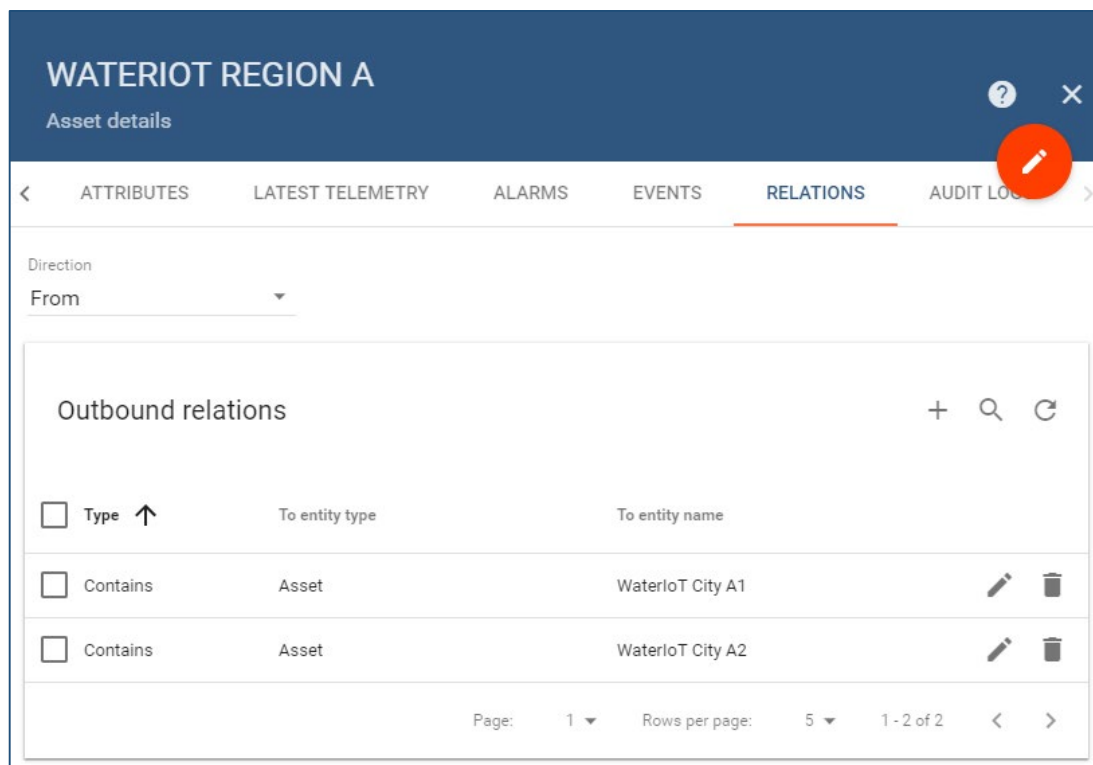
WATERIOT REGION A

Asset details

ATTRIBUTES LATEST TELEMETRY ALARMS EVENTS RELATIONS AUDIT LO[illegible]

Direction
From

Outbound relations

| Type | To entity type | To entity name |
|---|---|---|
| Contains | Asset | WaterIoT City A1 |
| Contains | Asset | WaterIoT City A2 |

Page: 1 Rows per page: 5 1 - 2 of 2